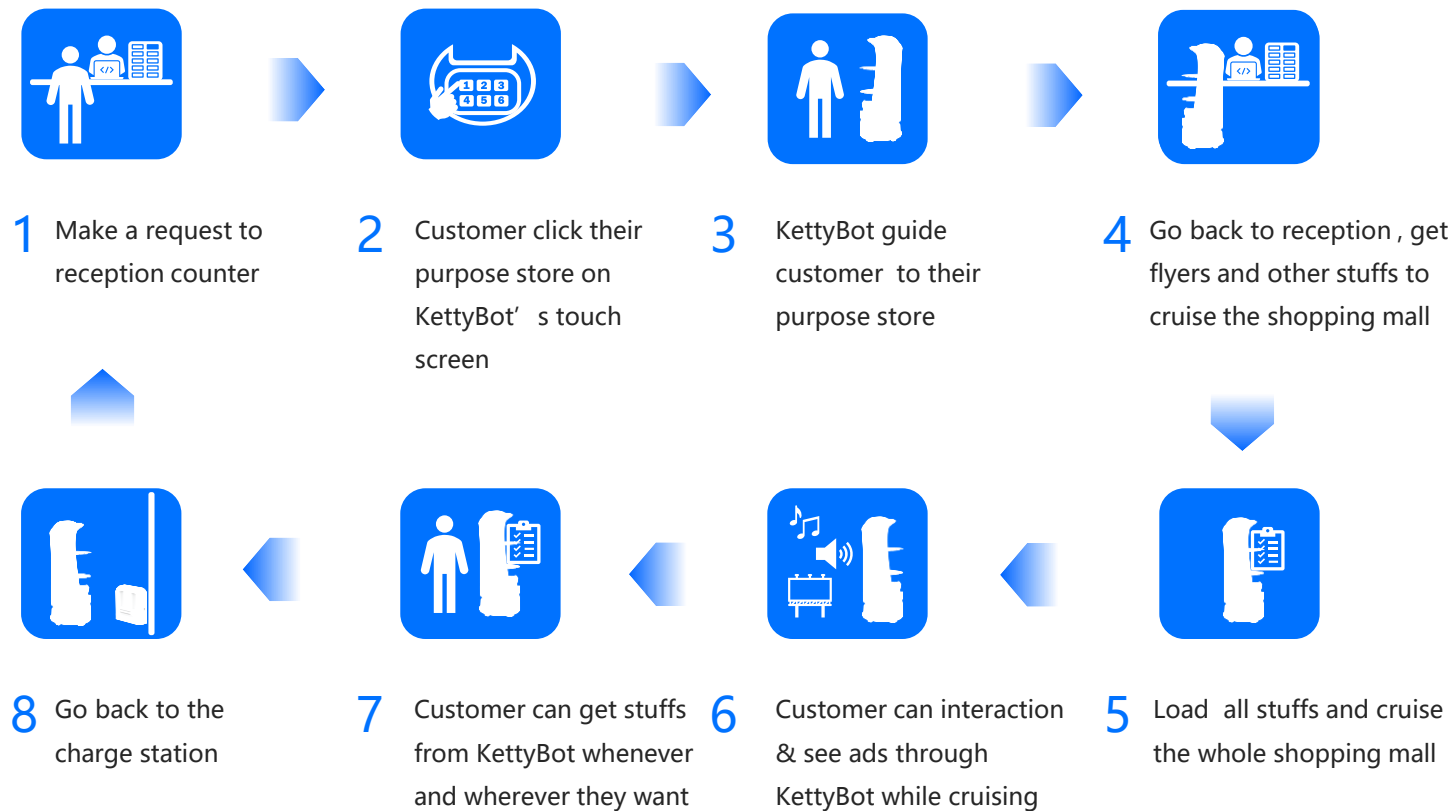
1 Make a request to reception counter

2 Customer click their purpose store on KettyBot’s touch screen

3 KettyBot guide customer to their purpose store

4 Go back to reception , get flyers and other stuffs to cruise the shopping mall

8 Go back to the charge station

7 Customer can get stuffs from KettyBot whenever and wherever they want

6 Customer can interaction & see ads through KettyBot while cruising

5 Load all stuffs and cruise the whole shopping mall